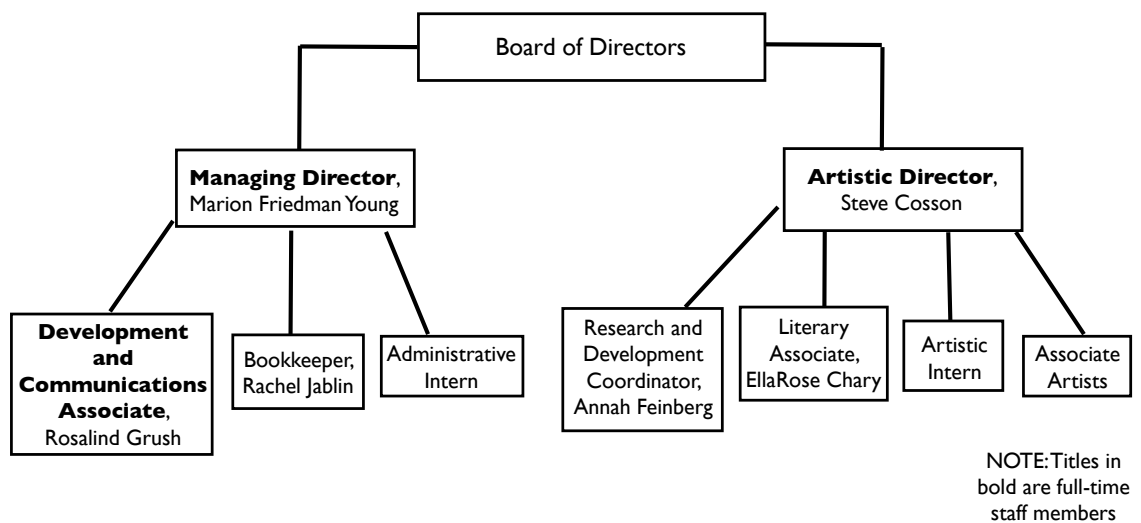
Board of Directors

**Managing Director**, Marion Friedman Young

**Artistic Director**, Steve Cosson

**Development and Communications Associate**, Rosalind Grush

Bookkeeper, Rachel Jablin

Administrative Intern

Research and Development Coordinator, Annah Feinberg

Literary Associate, EllaRose Chary

Artistic Intern

Associate Artists

NOTE: Titles in bold are full-time staff members